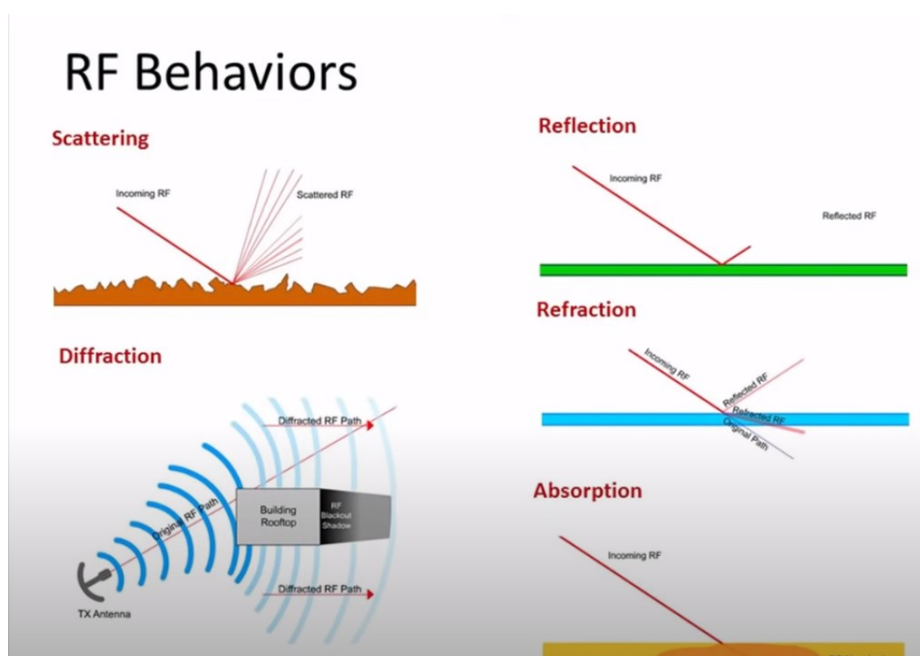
RF Behaviors

Scattering

Incoming RF

Scattered RF

Diffraction

Diffracted RF Path

Original RF Path

Building Rooftop

RF Blackout Shadow

Diffracted RF Path

TX Antenna

Reflection

Incoming RF

Reflected RF

Refraction

Incoming RF

Reflected RF

Refracted RF

Original Path

Absorption

Incoming RF